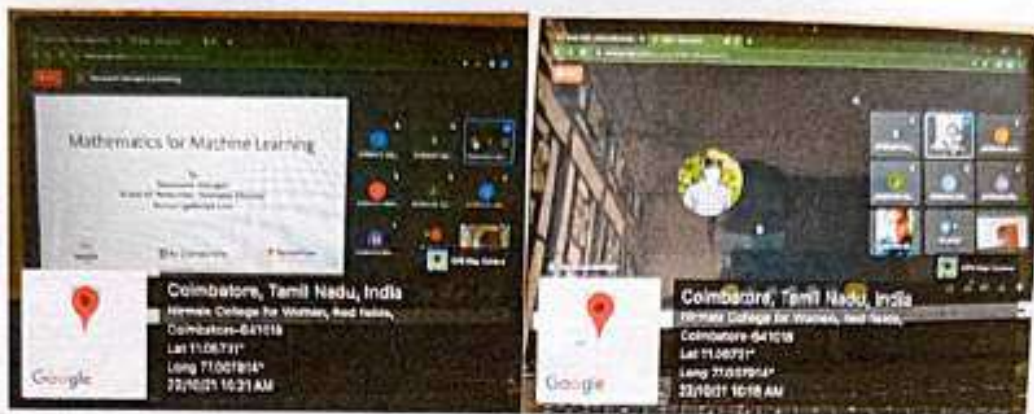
Mathematics for Machine Learning

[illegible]

Google

Coimbatore, Tamil Nadu, India
Nirmala College for Women, Red fields, Coimbatore-641018
Lat 11.00731°
Long 77.007814°
22/10/21 10:31 AM

Google

Coimbatore, Tamil Nadu, India
Nirmala College for Women, Red fields, Coimbatore-641018
Lat 11.00731°
Long 77.007814°
22/10/21 10:18 AM